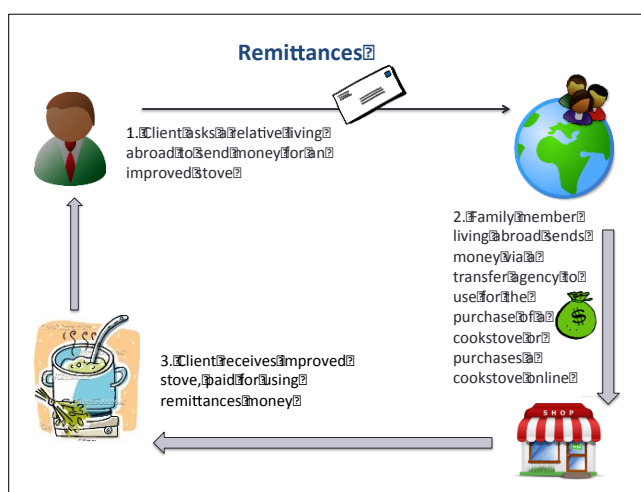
Remittances

1. Client asks a relative living abroad to send money for an improved stove

2. Family member living abroad sends money via a transfer agency to use for the purchase of a cookstove or purchases a cookstove online

$

SHOP

3. Client receives improved stove, paid for using remittances money